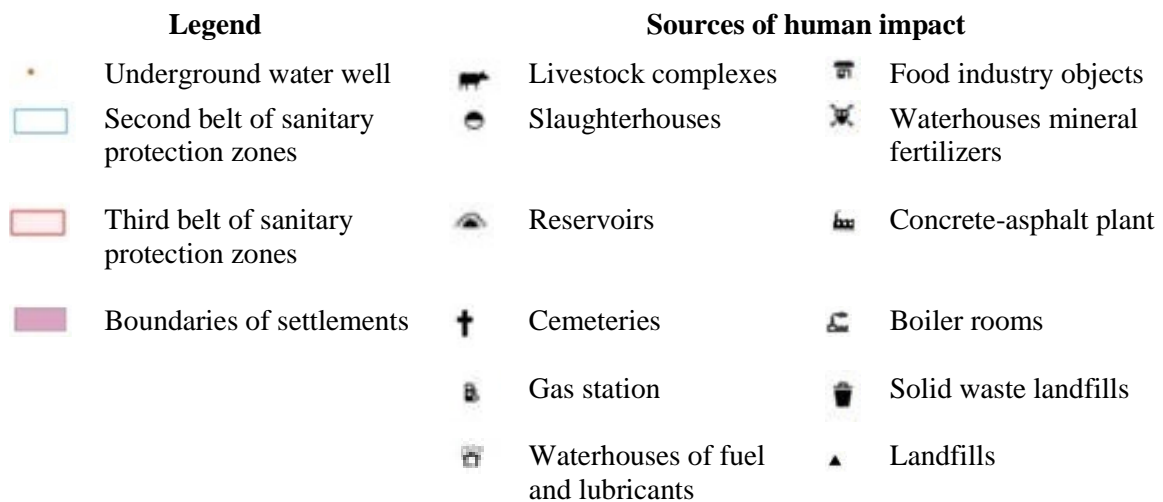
Legend

Underground water well

Second belt of sanitary protection zones

Third belt of sanitary protection zones

Boundaries of settlements

Sources of human impact

Livestock complexes

Slaughterhouses

Reservoirs

Cemeteries

Gas station

Waterhouses of fuel and lubricants

Food industry objects

Waterhouses mineral fertilizers

Concrete-asphalt plant

Boiler rooms

Solid waste landfills

Landfills